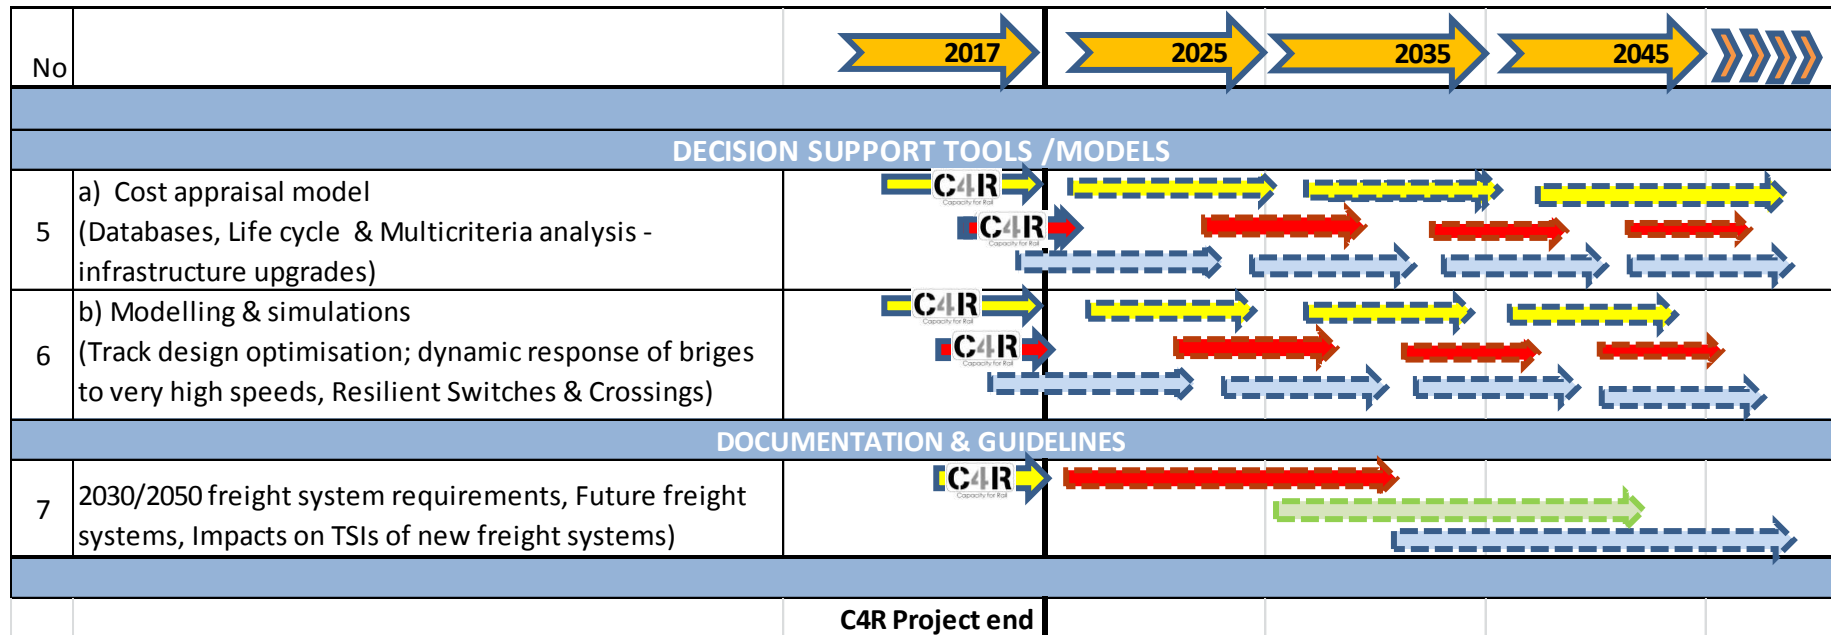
| No | | 2017 | 2025 | 2035 | 2045 |
|---|---|---|---|---|---|
| | | | | | |
| DECISION SUPPORT TOOLS /MODELS | | | | | |
| 5 | a) Cost appraisal model (Databases, Life cycle & Multicriteria analysis - infrastructure upgrades) | C4R Capacity for Rail C4R Capacity for Rail | | | |
| 6 | b) Modelling & simulations (Track design optimisation; dynamic response of briges to very high speeds, Resilient Switches & Crossings) | C4R Capacity for Rail C4R Capacity for Rail | | | |
| DOCUMENTATION & GUIDELINES | | | | | |
| 7 | 2030/2050 freight system requirements, Future freight systems, Impacts on TSIs of new freight systems) | C4R Capacity for Rail | | | |
| | | | | | |
| | | C4R Project end | | | |